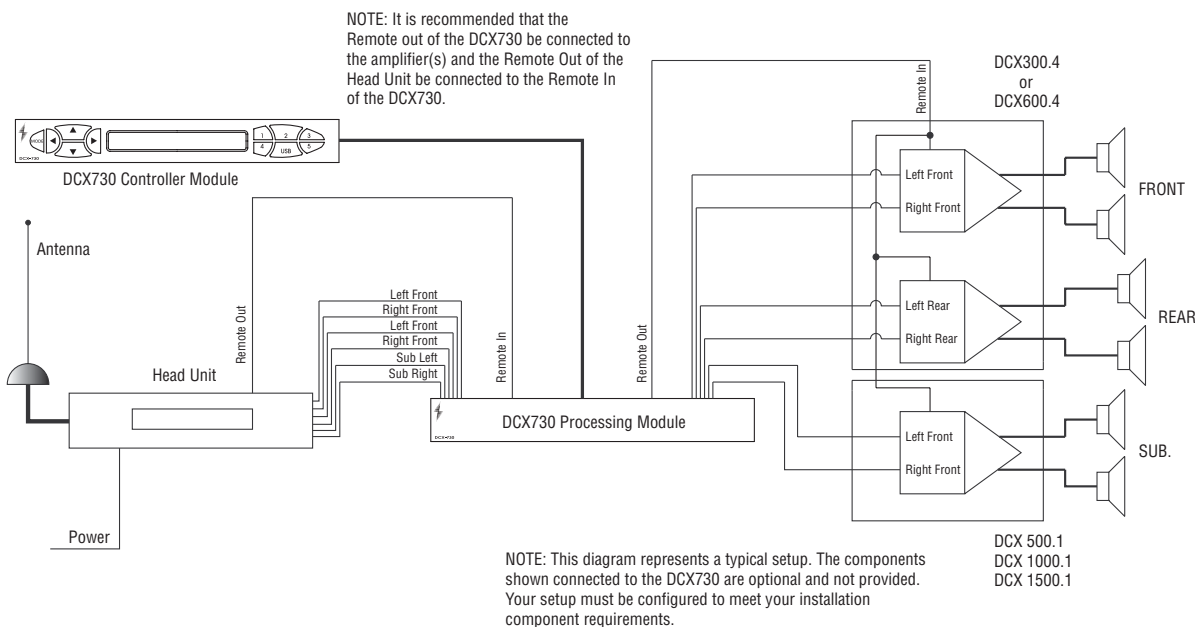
NOTE: It is recommended that the Remote out of the DCX730 be connected to the amplifier(s) and the Remote Out of the Head Unit be connected to the Remote In of the DCX730.

MODE
1
2
3
4
USB
5
DCX730

DCX730 Controller Module

Antenna

Remote Out

Head Unit

Power

Left Front
Right Front
Left Front
Right Front
Sub Left
Sub Right

Remote In

DCX730 Processing Module

DCX730

Remote Out

Remote In

DCX300.4
or
DCX600.4

Left Front
Right Front

FRONT

Left Rear
Right Rear

REAR

Left Front
Right Front

SUB.

DCX 500.1
DCX 1000.1
DCX 1500.1

NOTE: This diagram represents a typical setup. The components shown connected to the DCX730 are optional and not provided. Your setup must be configured to meet your installation component requirements.